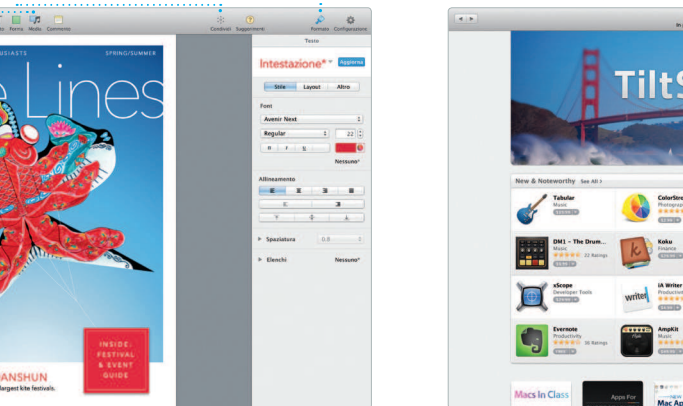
Forma Media Commento

Condividi Suggerimenti

Formato Configurazione

USIASTS

SPRING/SUMMER

Lines

ANSHUN

largest kite festivals.

INSIDE FESTIVAL & EVENT GUIDE

Testo

Intestazione*

Aggiorna

Stile

Layout

Altro

Font

Avenir Next

Regular

22

Nessuno

Allineamento

Spaziatura

0.8

Elenchi

Nessuno

TiltS

New & Noteworthy See All

Tabular
Music

ColorStre
Photograp

DM1 - The Drum...
Music
22 Ratings

Koku
Finance

xScope
Developer Tools

iA Writer
Productivi

Evernote
Productivity
30 Ratings

AmpKit
Music

Macs In Class

Apps For

Mac Ap